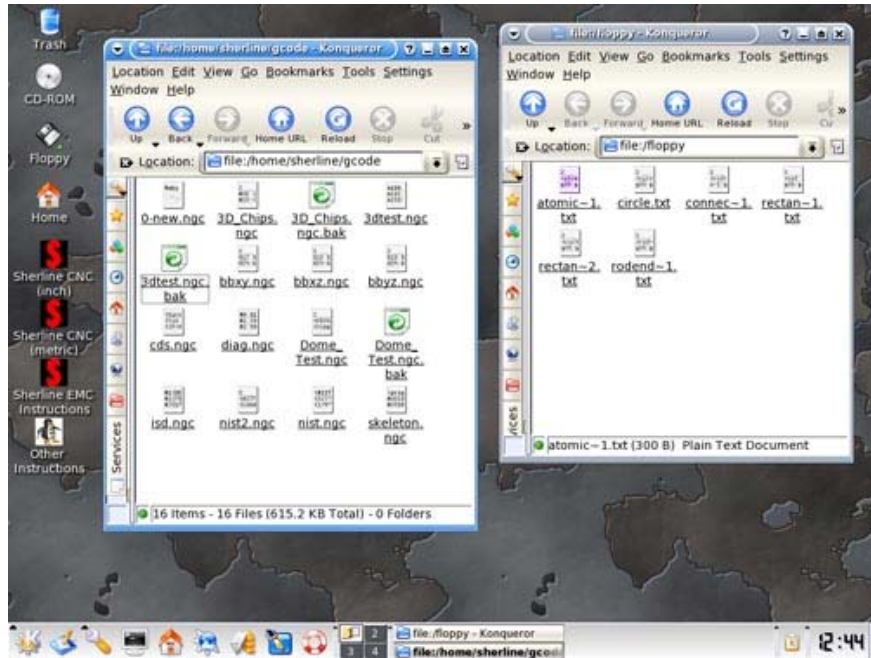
Trash

CD-ROM

Floppy

Home

Sherline CNC (inch)

Sherline CNC (metric)

Sherline EMC Instructions

Other Instructions

file:/home/sherline/gcode - Konqueror

Location Edit View Go Bookmarks Tools Settings Window Help

Up Back Forward Home URL Reload Stop Cut

Location: file:/home/sherline/gcode

0-new.ngc 3D_Chips.ngc 3D_Chips.ngc.bak 3dtest.ngc

3dtest.ngc.bak bbxy.ngc bbxz.ngc bbyz.ngc

cds.ngc diag.ngc Dome_Test.ngc Dome_Test.ngc.bak

isd.ngc nist2.ngc nist.ngc skeleton.ngc

Services

16 Items - 16 Files (615.2 KB Total) - 0 Folders

file:/floppy - Konqueror

Location Edit View Go Bookmarks Tools Settings Window Help

Up Back Forward Home URL Reload Stop Cu

Location: file:/floppy

atomic~1.txt circle.txt connec~1.txt rectan~1.txt

rectan~2.txt rodend~1.txt

ices

atomic~1.txt (300 B) Plain Text Document

1 2 3 4

file:/floppy - Konqueror

file:/home/sherline/gcod

12:44